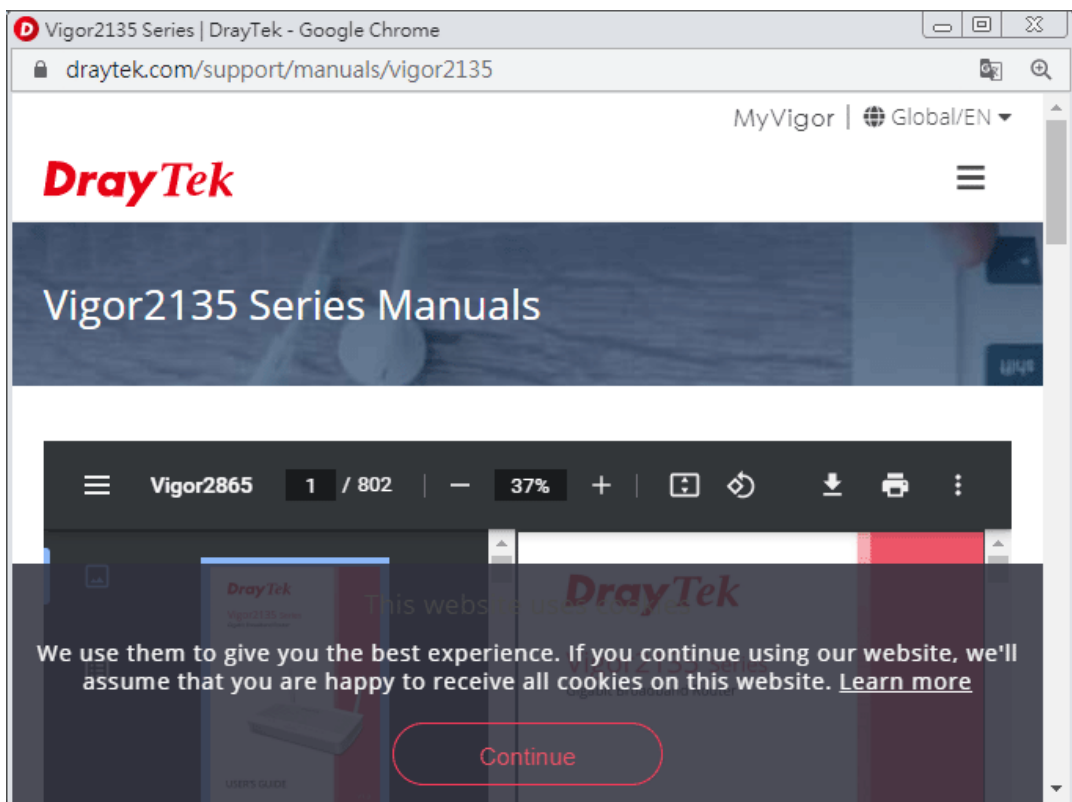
Vigor2135 Series | DrayTek - Google Chrome

draytek.com/support/manuals/vigor2135

MyVigor | Global/EN

DrayTek

Vigor2135 Series Manuals

Vigor2865 1 / 802 37%

DrayTek

This website uses cookies

We use them to give you the best experience. If you continue using our website, we'll assume that you are happy to receive all cookies on this website. Learn more

Continue